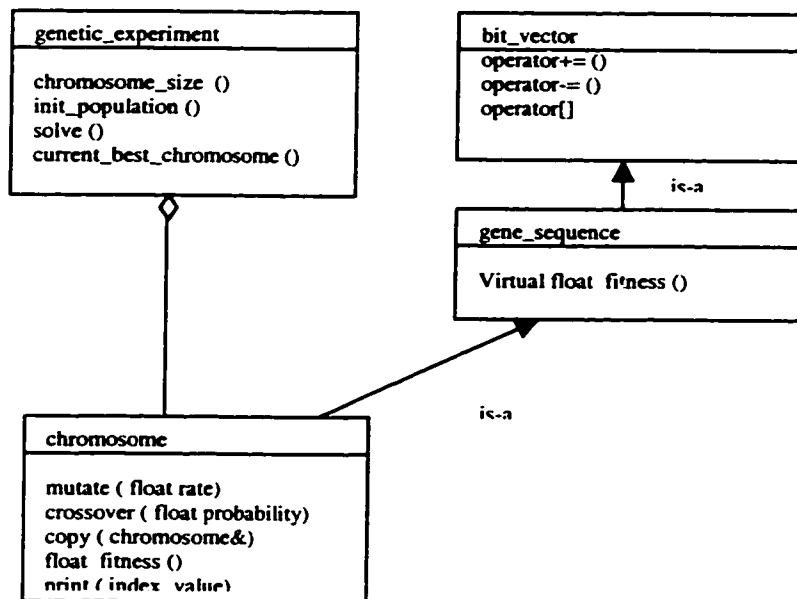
genetic_experiment

chromosome_size ()
init_population ()
solve ()
current_best_chromosome ()

bit_vector

operator+= ()
operator-= ()
operator[]

is-a

gene_sequence

Virtual float fitness ()

is-a

chromosome

mutate ( float rate)
crossover ( float probability)
copy ( chromosome&)
float fitness ()
print ( index value)